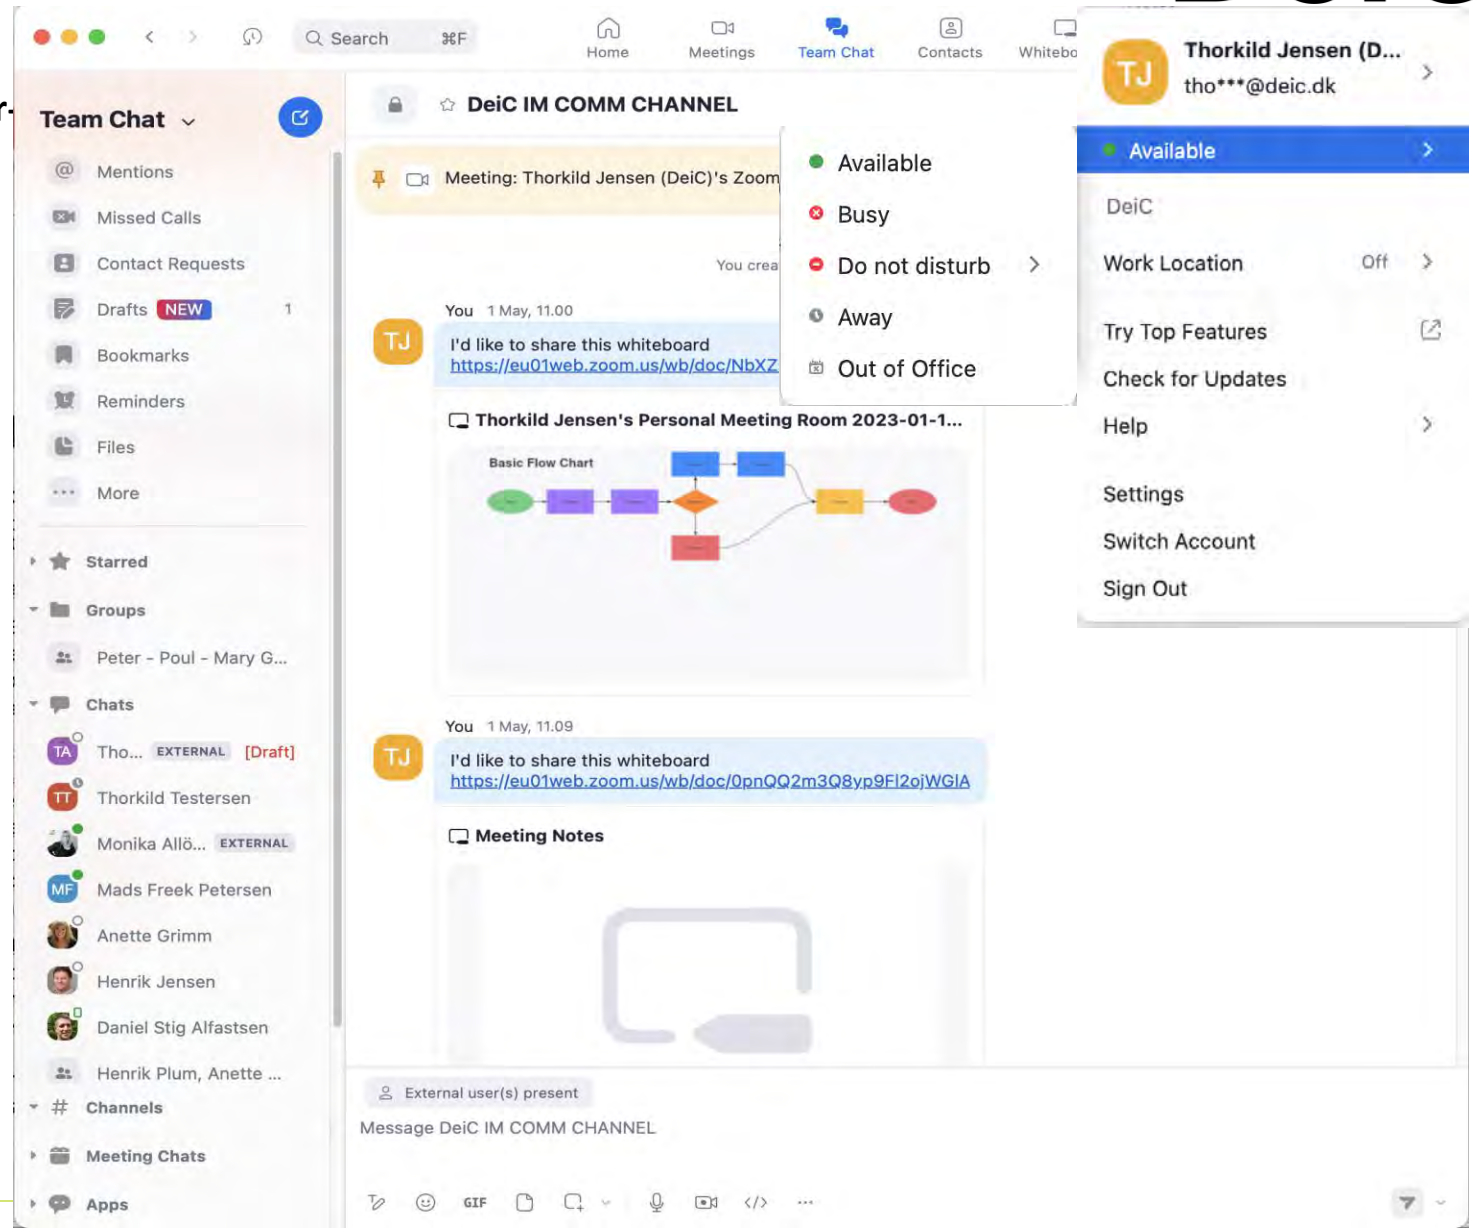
Search ⌘F

Home Meetings Team Chat Contacts Whitebo

Team Chat

Mentions
Missed Calls
Contact Requests
Drafts NEW 1
Bookmarks
Reminders
Files
More

Starred
Groups
Peter - Poul - Mary G...
Chats
TA Tho... EXTERNAL [Draft]
TT Thorkild Testersen
Monika Allö... EXTERNAL
MF Mads Freek Petersen
Anette Grimm
Henrik Jensen
Daniel Stig Alfastsen
Henrik Plum, Anette ...
Channels
Meeting Chats
Apps

DeiC IM COMM CHANNEL

Meeting: Thorkild Jensen (DeiC)'s Zoom

You crea

You 1 May, 11.00
TJ
I'd like to share this whiteboard
https://eu01web.zoom.us/wb/doc/NbXZ

Thorkild Jensen's Personal Meeting Room 2023-01-1...
Basic Flow Chart

You 1 May, 11.09
TJ
I'd like to share this whiteboard
https://eu01web.zoom.us/wb/doc/0pnQQ2m3Q8yp9Fl2ojWGlA

Meeting Notes

External user(s) present
Message DeiC IM COMM CHANNEL

GIF

Available
Busy
Do not disturb
Away
Out of Office

TJ Thorkild Jensen (D...
tho***@deic.dk
Available
DeiC
Work Location Off
Try Top Features
Check for Updates
Help
Settings
Switch Account
Sign Out